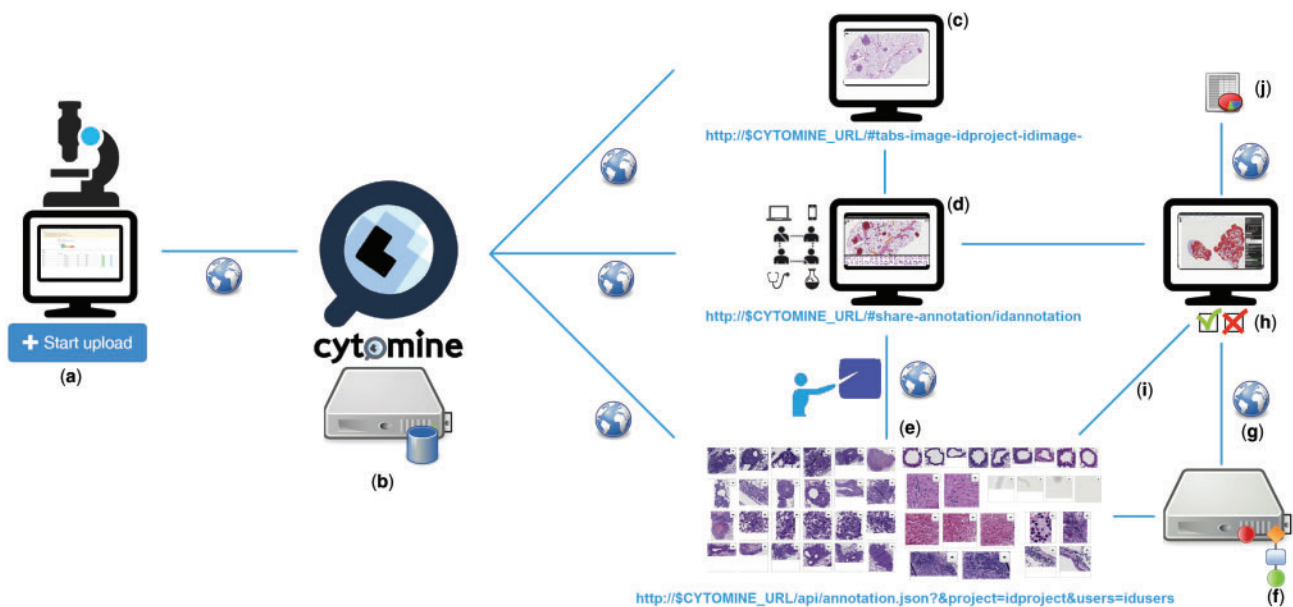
+ Start upload
(a)

cytomine
(b)

(c)
http://$CYTOMINE_URL/#tabs-image-idproject-idimage-

(d)
http://$CYTOMINE_URL/#share-annotation/idannotation

(e)
http://$CYTOMINE_URL/api/annotation.json?&project=idproject&users=idusers

(j)
(h)
(i)
(g)
(f)